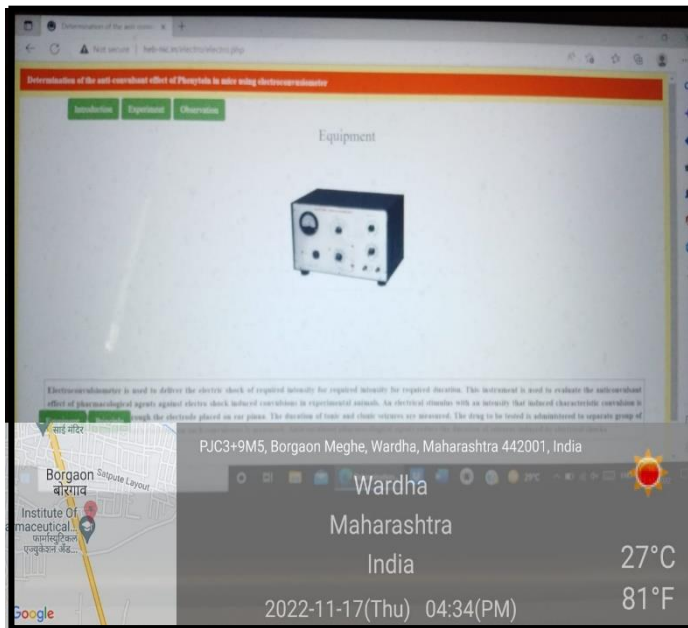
Determination of the anti-convu... ×
Not secure | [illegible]/electro.php

Determination of the anti-convulsant effect of Phenytoin in mice using electroconvulsiometer

Introduction Experiment Observation

Equipment

Electroconvulsiometer is used to deliver the electric shock of required intensity for required intensity for required duration. This instrument is used to evaluate the anticonvulsant effect of pharmacological agents against electro shock induced convulsions in experimental animals. An electrical stimulus with an intensity that induced characteristic convulsion is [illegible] through the electrode placed on ear pinna. The duration of tonic and clonic seizures are measured. The drug to be tested is administered to separate group of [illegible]

साई मंदिर
Borgaon बोरगाव
Satpute Layout
Institute Of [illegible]maceutical...
फार्मास्युटिकल एज्युकेशन अँड...
Google

PJC3+9M5, Borgaon Meghe, Wardha, Maharashtra 442001, India
Wardha
Maharashtra
India
2022-11-17(Thu) 04:34(PM)
27°C
81°F